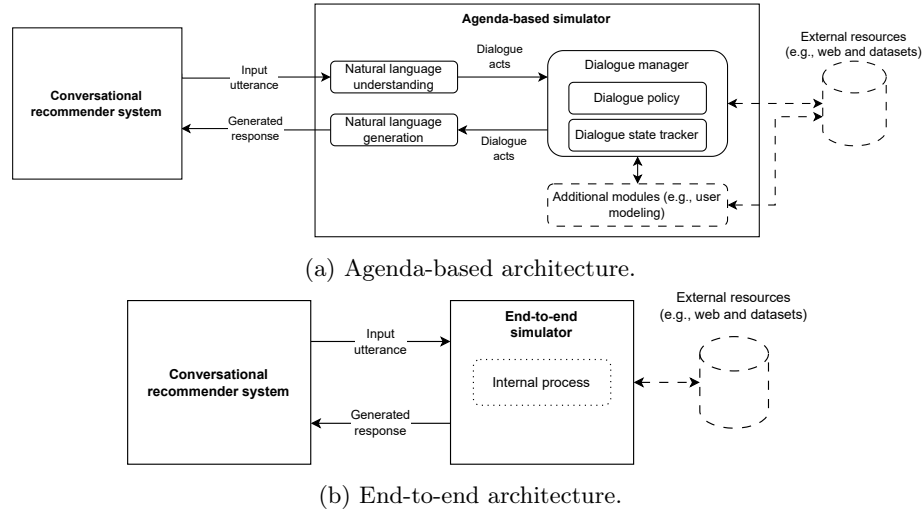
Agenda-based simulator

Conversational recommender system

Input utterance

Generated response

Natural language understanding

Natural language generation

Dialogue acts

Dialogue acts

Dialogue manager

Dialogue policy

Dialogue state tracker

Additional modules (e.g., user modeling)

External resources (e.g., web and datasets)

(a) Agenda-based architecture.

Conversational recommender system

Input utterance

Generated response

End-to-end simulator

Internal process

External resources (e.g., web and datasets)

(b) End-to-end architecture.